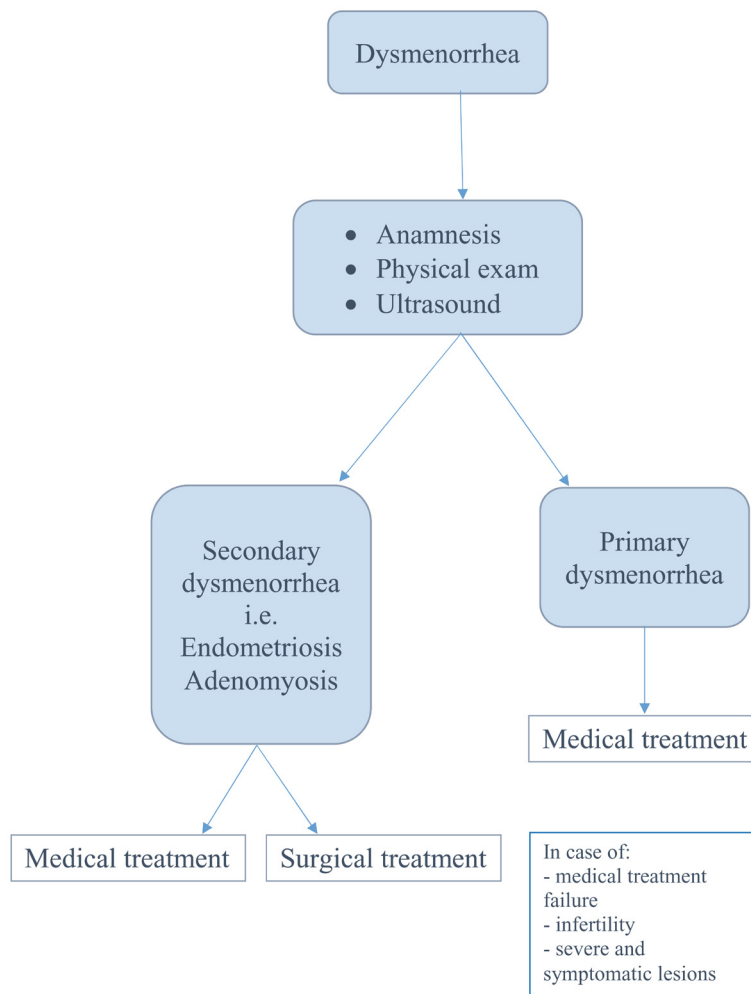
Dysmenorrhea

- Anamnesis
- Physical exam
- Ultrasound

Secondary dysmenorrhea i.e. Endometriosis Adenomyosis

Primary dysmenorrhea

Medical treatment

Medical treatment

Surgical treatment

In case of:
- medical treatment failure
- infertility
- severe and symptomatic lesions